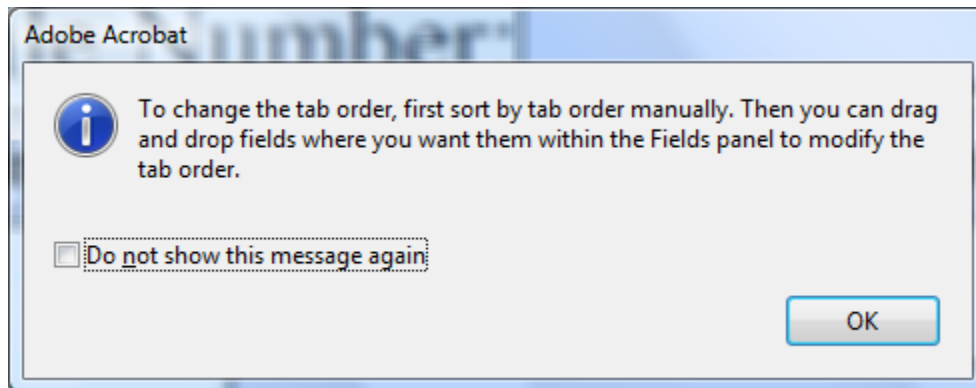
Adobe Acrobat

To change the tab order, first sort by tab order manually. Then you can drag and drop fields where you want them within the Fields panel to modify the tab order.

Do not show this message again

OK